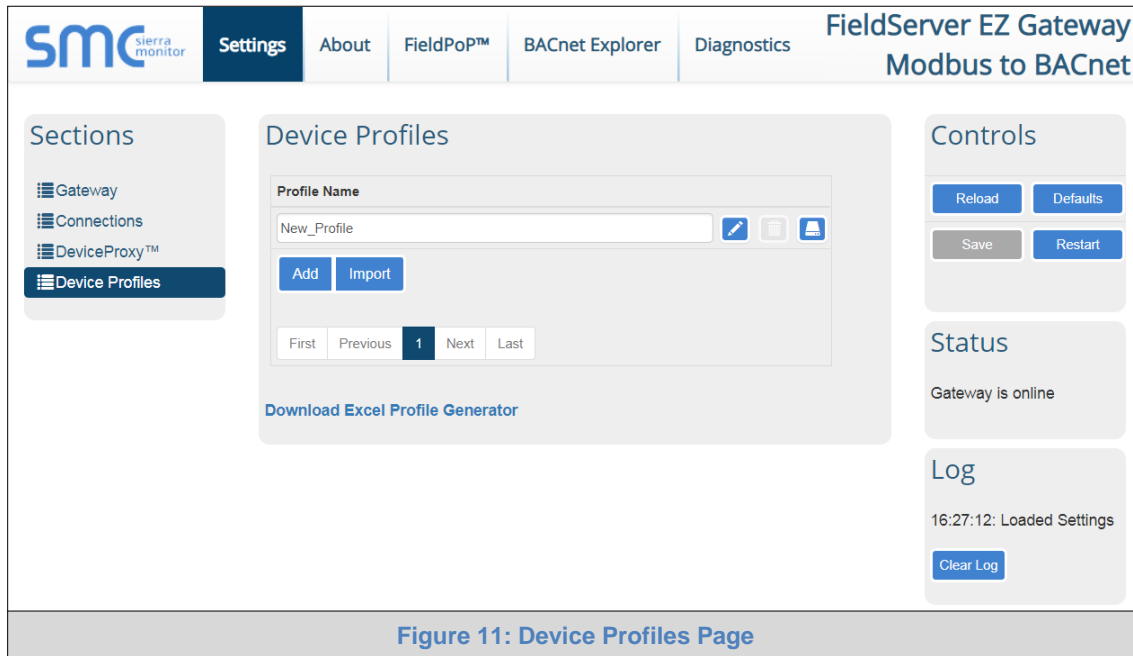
SMC sierra monitor

Settings About FieldPoP™ BACnet Explorer Diagnostics

FieldServer EZ Gateway
Modbus to BACnet

Sections

Gateway
Connections
DeviceProxy™
Device Profiles

Device Profiles

| Profile Name |
|---|
| New_Profile |

Add Import

First Previous 1 Next Last

Download Excel Profile Generator

Controls

Reload Defaults
Save Restart

Status

Gateway is online

Log

16:27:12: Loaded Settings

Clear Log

Figure 11: Device Profiles Page